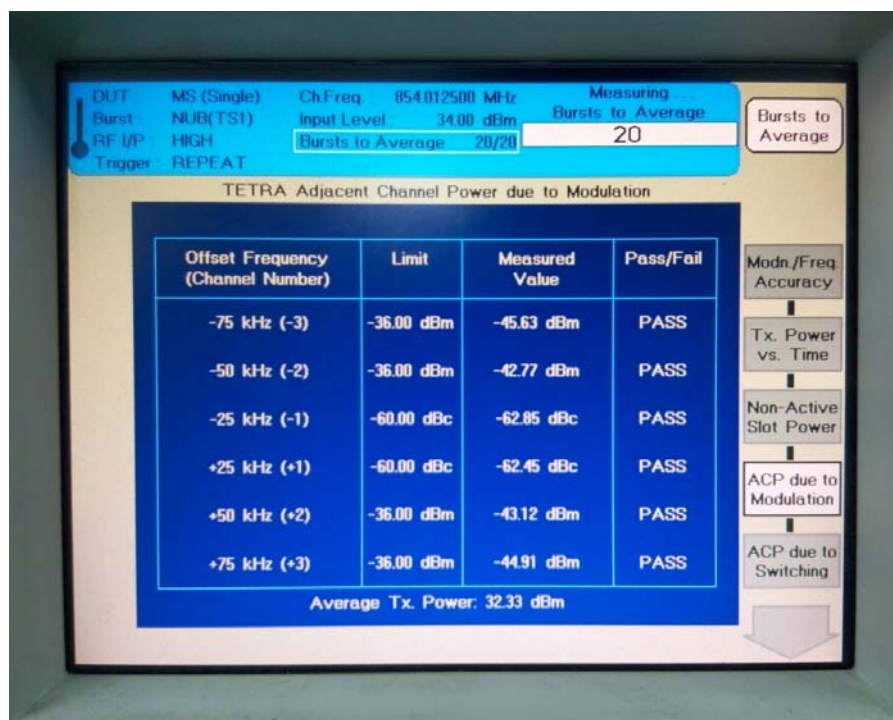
DUT: MS (Single)
Burst: NUB(TS1)
RF I/P: HIGH
Trigger: REPEAT

Ch.Freq: 854.012500 MHz
Input Level: 34.00 dBm
Bursts to Average 20/20

Measuring
Bursts to Average
20

Bursts to Average

TETRA Adjacent Channel Power due to Modulation

| Offset Frequency (Channel Number) | Limit | Measured Value | Pass/Fail |
|---|---|---|---|
| -75 kHz (-3) | -36.00 dBm | -45.63 dBm | PASS |
| -50 kHz (-2) | -36.00 dBm | -42.77 dBm | PASS |
| -25 kHz (-1) | -60.00 dBc | -62.85 dBc | PASS |
| +25 kHz (+1) | -60.00 dBc | -62.45 dBc | PASS |
| +50 kHz (+2) | -36.00 dBm | -43.12 dBm | PASS |
| +75 kHz (+3) | -36.00 dBm | -44.91 dBm | PASS |

Average Tx. Power: 32.33 dBm

Modn./Freq. Accuracy

Tx. Power vs. Time

Non-Active Slot Power

ACP due to Modulation

ACP due to Switching